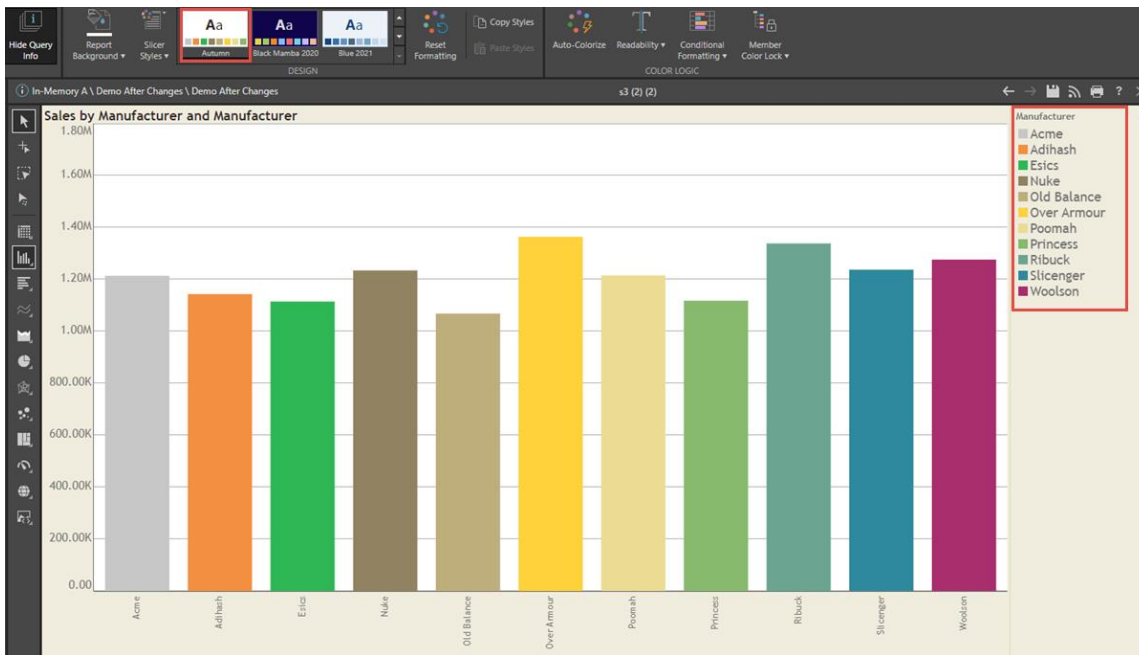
Hide Query Info

Report Background ▾

Slicer Styles ▾

Aa
Autumn

Aa
Black Mamba 2020

Aa
Blue 2021

Reset Formatting

Copy Styles

Paste Styles

DESIGN

Auto-Colorize

Readability ▾

Conditional Formatting ▾

Member Color Lock ▾

COLOR LOGIC

In-Memory A \ Demo After Changes \ Demo After Changes

s3 (2) (2)

Sales by Manufacturer and Manufacturer

1.80M
1.60M
1.40M
1.20M
1.00M
800.00K
600.00K
400.00K
200.00K
0.00

Acme
Adihash
Esics
Nuke
Old Balance
Over Armour
Poomah
Princess
Ribuck
Slicenger
Woolson

Manufacturer
Acme
Adihash
Esics
Nuke
Old Balance
Over Armour
Poomah
Princess
Ribuck
Slicenger
Woolson